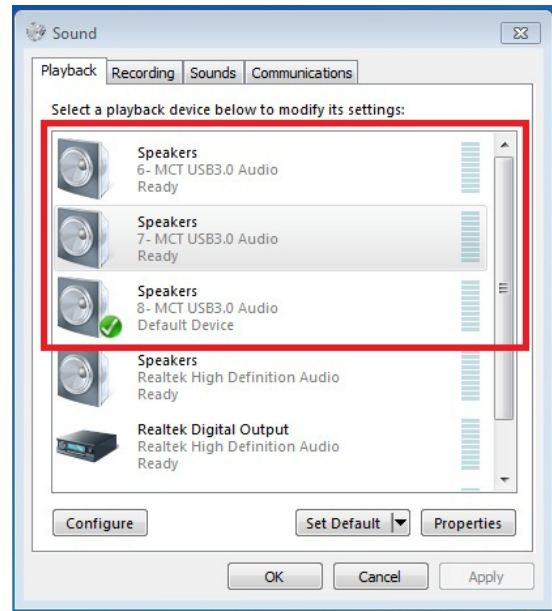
Sound

Playback | Recording | Sounds | Communications

Select a playback device below to modify its settings:

Speakers
6- MCT USB3.0 Audio
Ready

Speakers
7- MCT USB3.0 Audio
Ready

Speakers
8- MCT USB3.0 Audio
Default Device

Speakers
Realtek High Definition Audio
Ready

Realtek Digital Output
Realtek High Definition Audio
Ready

Configure

Set Default

Properties

OK

Cancel

Apply